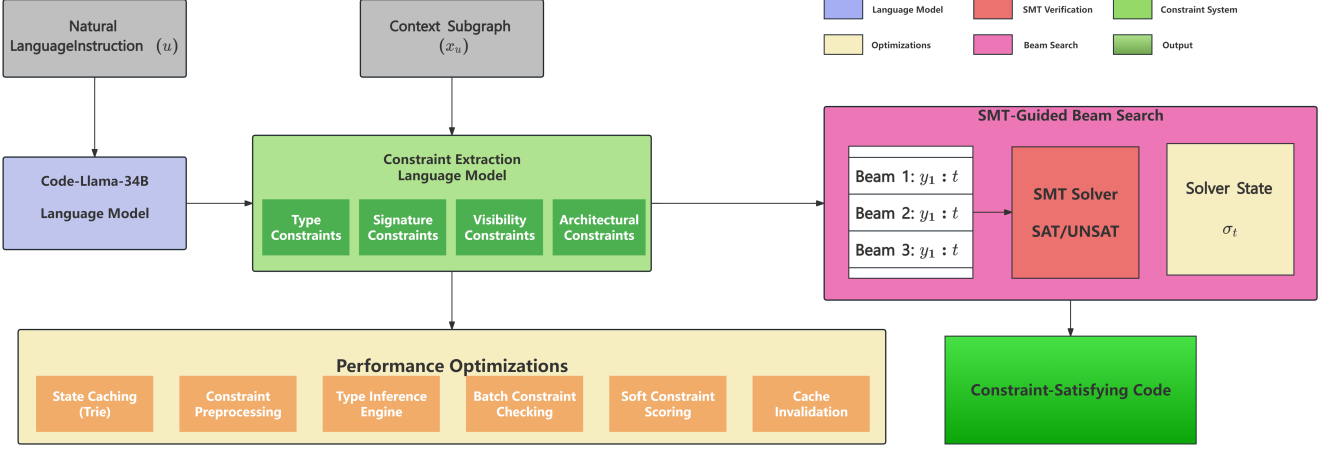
Natural LanguageInstruction $(u)$

Context Subgraph $(x_u)$

Language Model

SMT Verification

Constraint System

Optimizations

Beam Search

Output

Code-Llama-34B Language Model

Constraint Extraction Language Model

Type Constraints

Signature Constraints

Visibility Constraints

Architectural Constraints

SMT-Guided Beam Search

Beam 1: $y_1 : t$

Beam 2: $y_1 : t$

Beam 3: $y_1 : t$

SMT Solver SAT/UNSAT

Solver State $\sigma_t$

Performance Optimizations

State Caching (Trie)

Constraint Preprocessing

Type Inference Engine

Batch Constraint Checking

Soft Constraint Scoring

Cache Invalidation

Constraint-Satisfying Code